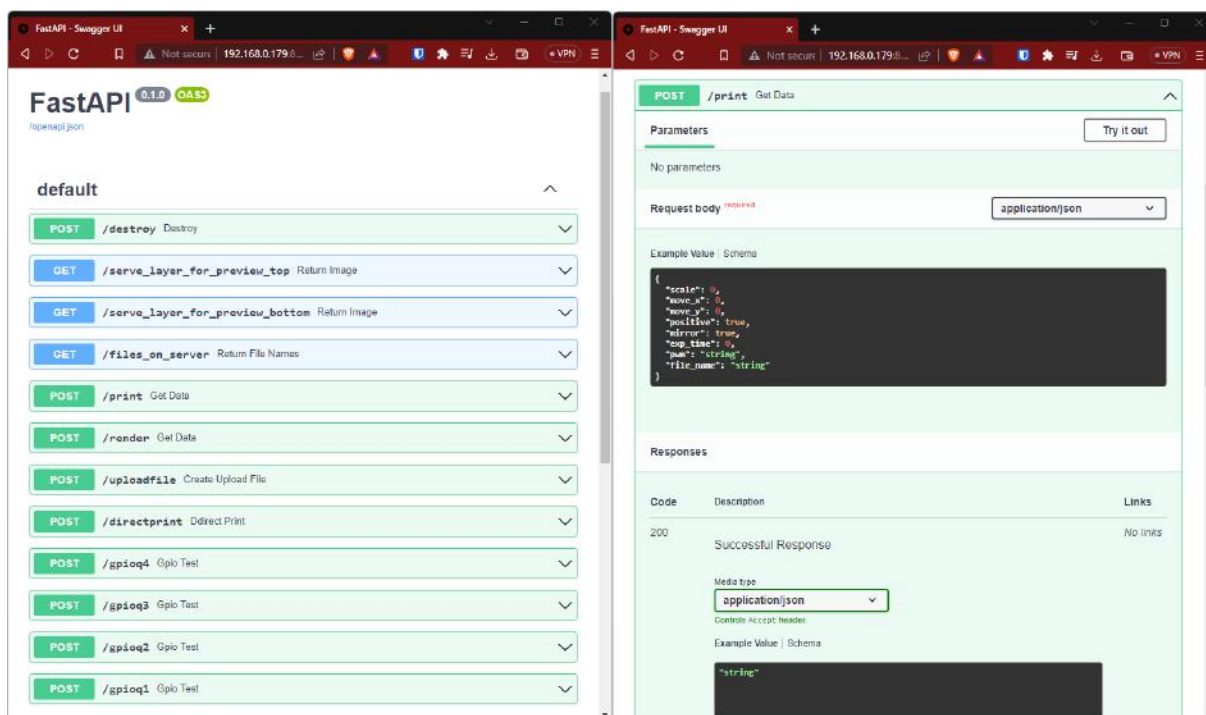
FastAPI - Swagger UI
Not secure | 192.168.0.179:8...
VPN

FastAPI 0.1.0 OAS3
/openapi.json

default

POST /destroy Destroy
GET /serve_layer_for_preview_top Return Image
GET /serve_layer_for_preview_bottom Return Image
GET /files_on_server Return File Names
POST /print Get Data
POST /render Get Data
POST /uploadfile Create Upload File
POST /directprint Ddirect Print
POST /gpioq4 Gpio Test
POST /gpioq3 Gpio Test
POST /gpioq2 Gpio Test
POST /gpioq1 Gpio Test

FastAPI - Swagger UI
Not secure | 192.168.0.179:8...
VPN

POST /print Get Data

Parameters
Try it out

No parameters

Request body required
application/json

Example Value | Schema

{
"scale": 0,
"move_x": 0,
"move_y": 0,
"positive": true,
"mirror": true,
"exp_time": 0,
"pwm": "string",
"file_name": "string"
}

Responses

| Code | Description | Links |
|---|---|---|
| 200 | Successful Response | No links |

Media type
application/json
Controls Accept header

Example Value | Schema

"string"